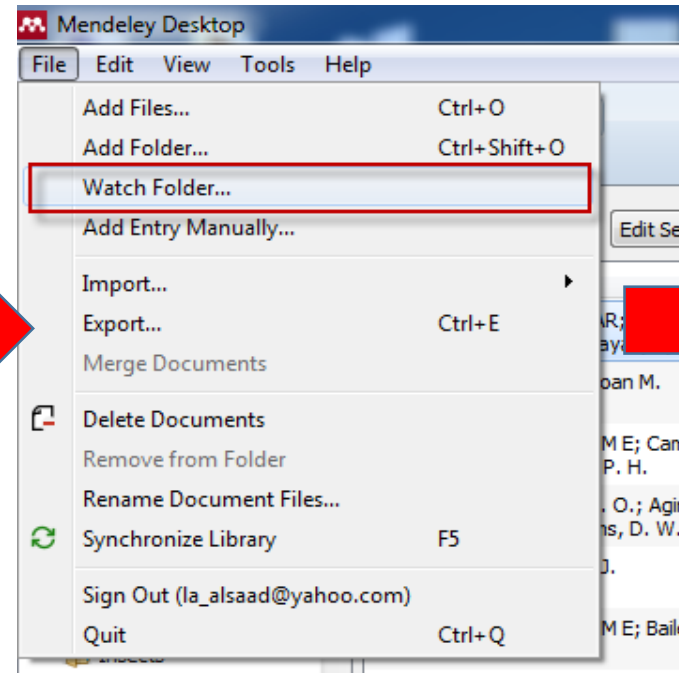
Mendeley Desktop

File Edit View Tools Help

Add Files... Ctrl+O
Add Folder... Ctrl+Shift+O
Watch Folder...
Add Entry Manually...

Import...
Export... Ctrl+E
Merge Documents

Delete Documents
Remove from Folder
Rename Document Files...
Synchronize Library F5

Sign Out (la_alsaad@yahoo.com)
Quit Ctrl+Q

Edit Se
AR;
aya
oan M.
M E; Can
P. H.
. O.; Agi
ns, D. W.
J.
M E; Baile
Insects